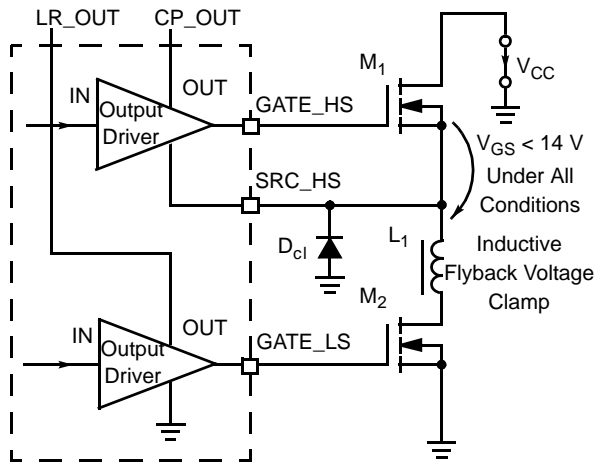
LR_OUT

CP_OUT

IN

Output Driver

OUT

GATE_HS

$M_1$

$V_{CC}$

$V_{GS} < 14$ V Under All Conditions

SRC_HS

$D_{cl}$

$L_1$

Inductive Flyback Voltage Clamp

$M_2$

IN

Output Driver

OUT

GATE_LS